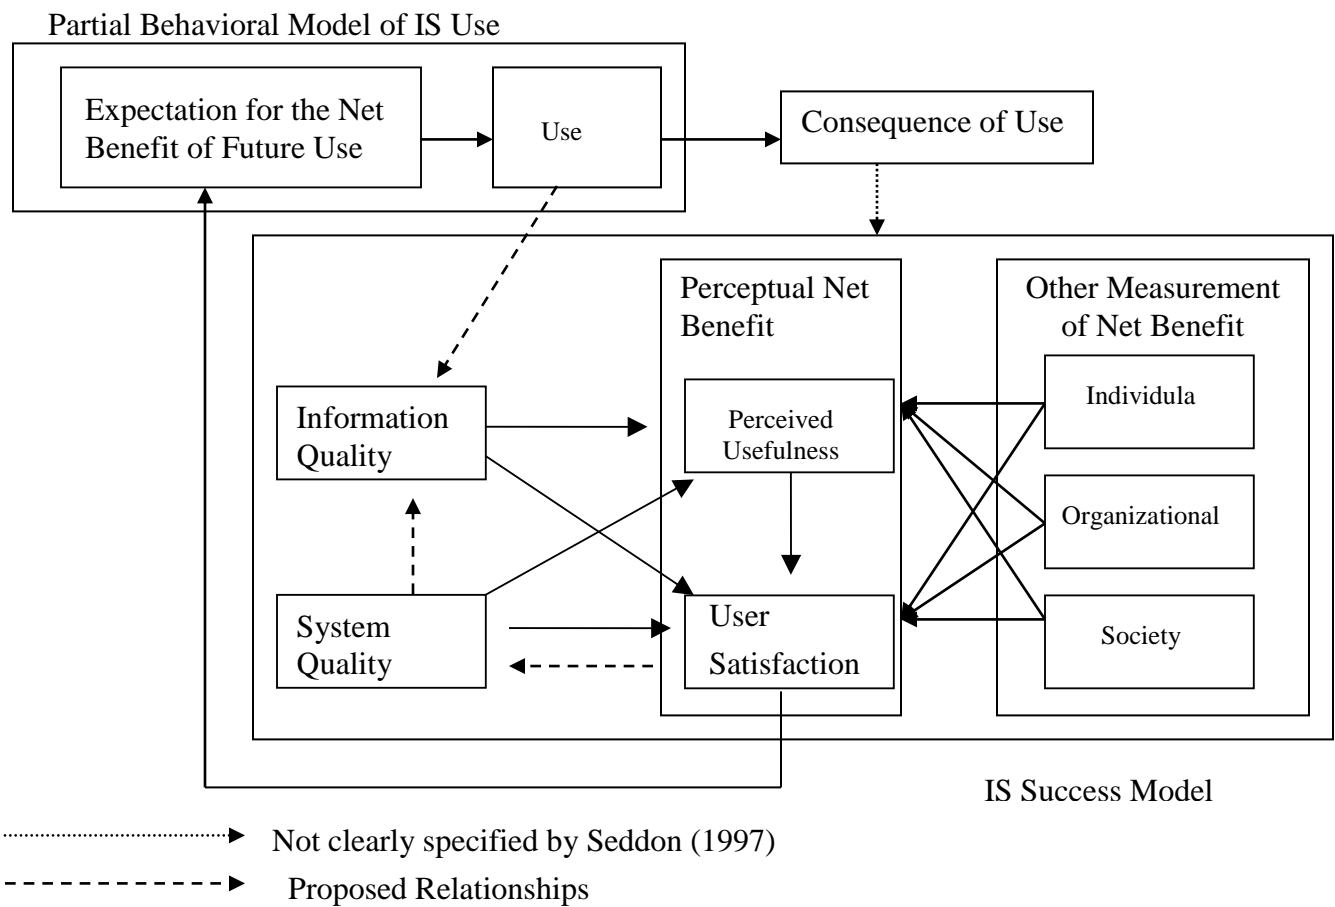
Partial Behavioral Model of IS Use

Expectation for the Net Benefit of Future Use

Use

Consequence of Use

Perceptual Net Benefit

Other Measurement of Net Benefit

Information Quality

Perceived Usefulness

Individula

Organizational

System Quality

User Satisfaction

Society

IS Success Model

Not clearly specified by Seddon (1997)

Proposed Relationships